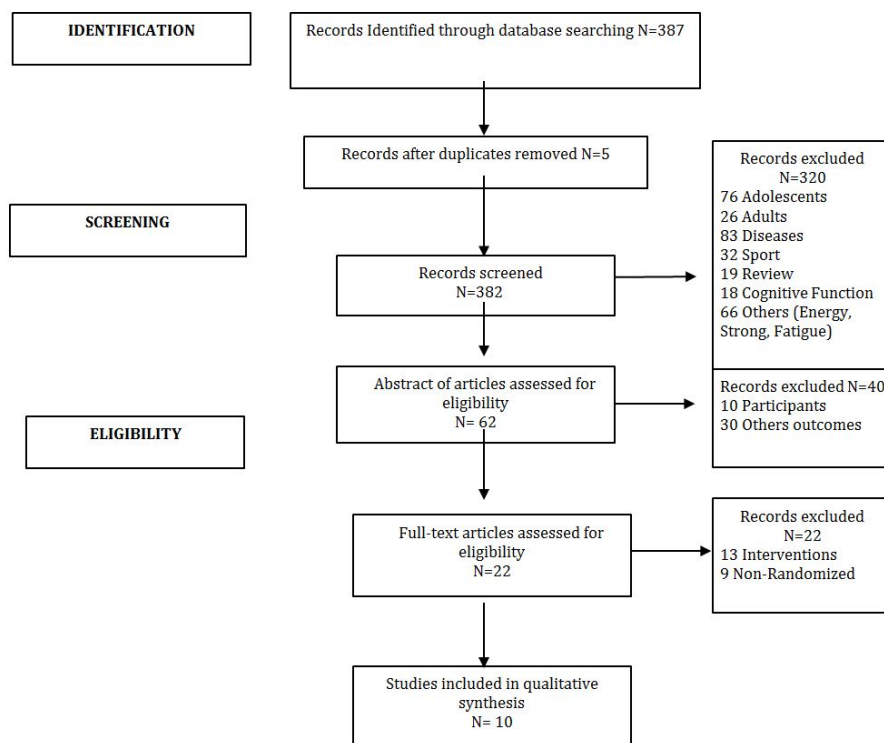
IDENTIFICATION

Records Identified through database searching N=387

Records after duplicates removed N=5

SCREENING

Records screened
N=382

Records excluded
N=320
76 Adolescents
26 Adults
83 Diseases
32 Sport
19 Review
18 Cognitive Function
66 Others (Energy, Strong, Fatigue)

Abstract of articles assessed for eligibility
N= 62

Records excluded N=40
10 Participants
30 Others outcomes

ELIGIBILITY

Full-text articles assessed for eligibility
N=22

Records excluded
N=22
13 Interventions
9 Non-Randomized

Studies included in qualitative synthesis
N= 10